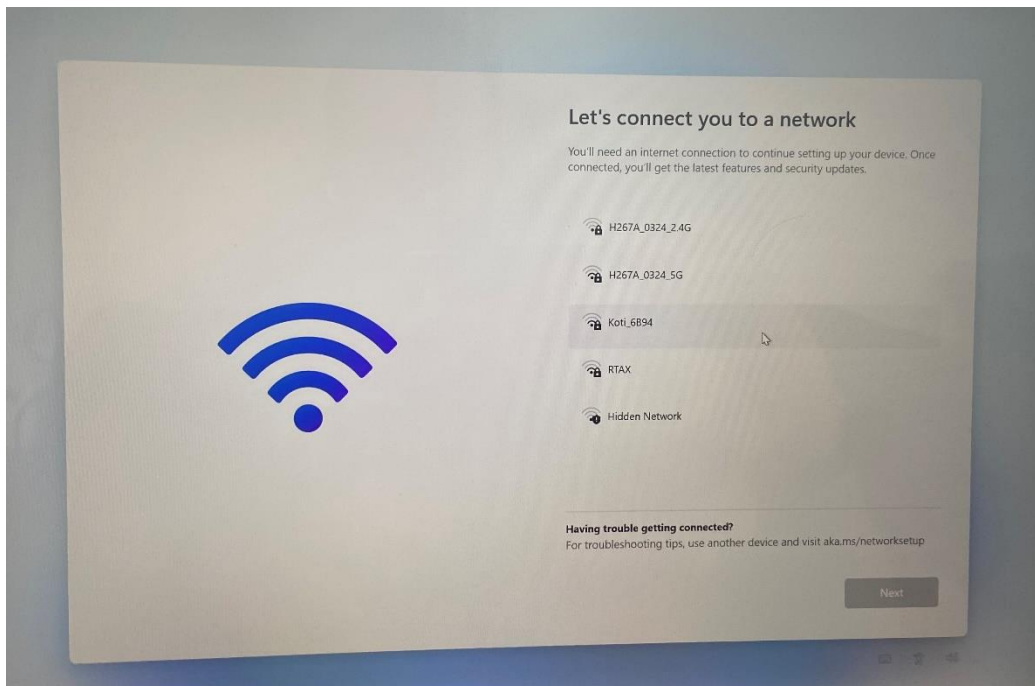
Let's connect you to a network

You'll need an internet connection to continue setting up your device. Once connected, you'll get the latest features and security updates.

H267A_0324_2.4G

H267A_0324_5G

Koti_6B94

RTAX

Hidden Network

Having trouble getting connected?
For troubleshooting tips, use another device and visit aka.ms/networksetup

Next